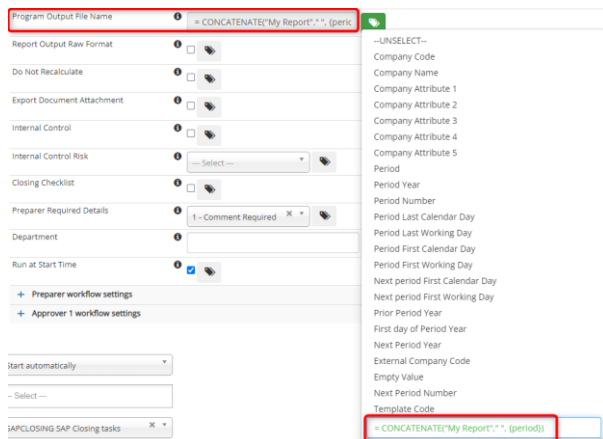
Program Output File Name
= CONCATENATE("My Report"," ", {peric
Report Output Raw Format
Do Not Recalculate
Export Document Attachment
Internal Control
Internal Control Risk
--- Select ---
Closing Checklist
Preparer Required Details
1 - Comment Required
Department
Run at Start Time
+ Preparer workflow settings
+ Approver 1 workflow settings
Start automatically
-- Select --
SAPCLOSING SAP Closing tasks

--UNSELECT--
Company Code
Company Name
Company Attribute 1
Company Attribute 2
Company Attribute 3
Company Attribute 4
Company Attribute 5
Period
Period Year
Period Number
Period Last Calendar Day
Period Last Working Day
Period First Calendar Day
Period First Working Day
Next period First Calendar Day
Next period First Working Day
Prior Period Year
First day of Period Year
Next Period Year
External Company Code
Empty Value
Next Period Number
Template Code
= CONCATENATE("My Report"," ", {period})